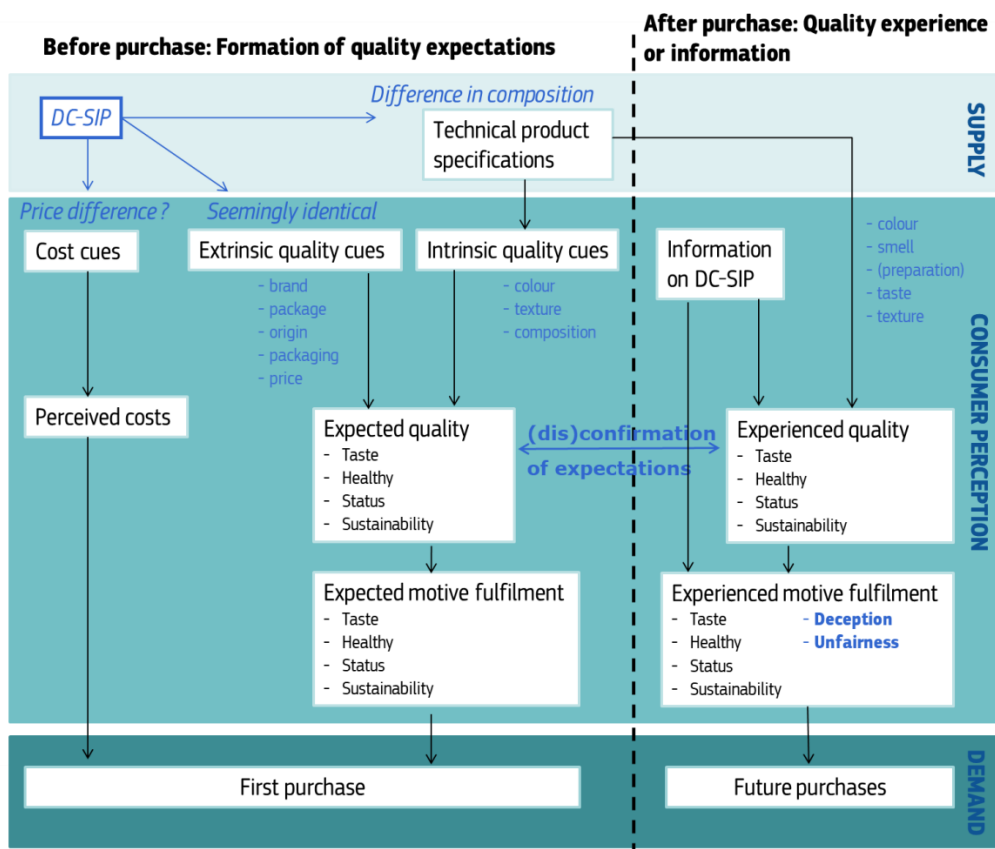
Before purchase: Formation of quality expectations

After purchase: Quality experience or information

SUPPLY

DC-SIP

Difference in composition

Technical product specifications

CONSUMER PERCEPTION

Price difference ?

Seemingly identical

Cost cues

Extrinsic quality cues
- brand
- package
- origin
- packaging
- price

Intrinsic quality cues
- colour
- texture
- composition

Information on DC-SIP

- colour
- smell
- (preparation)
- taste
- texture

Perceived costs

Expected quality
- Taste
- Healthy
- Status
- Sustainability

(dis)confirmation of expectations

Experienced quality
- Taste
- Healthy
- Status
- Sustainability

Expected motive fulfilment
- Taste
- Healthy
- Status
- Sustainability

Experienced motive fulfilment
- Taste
- Healthy
- Status
- Sustainability
- Deception
- Unfairness

DEMAND

First purchase

Future purchases